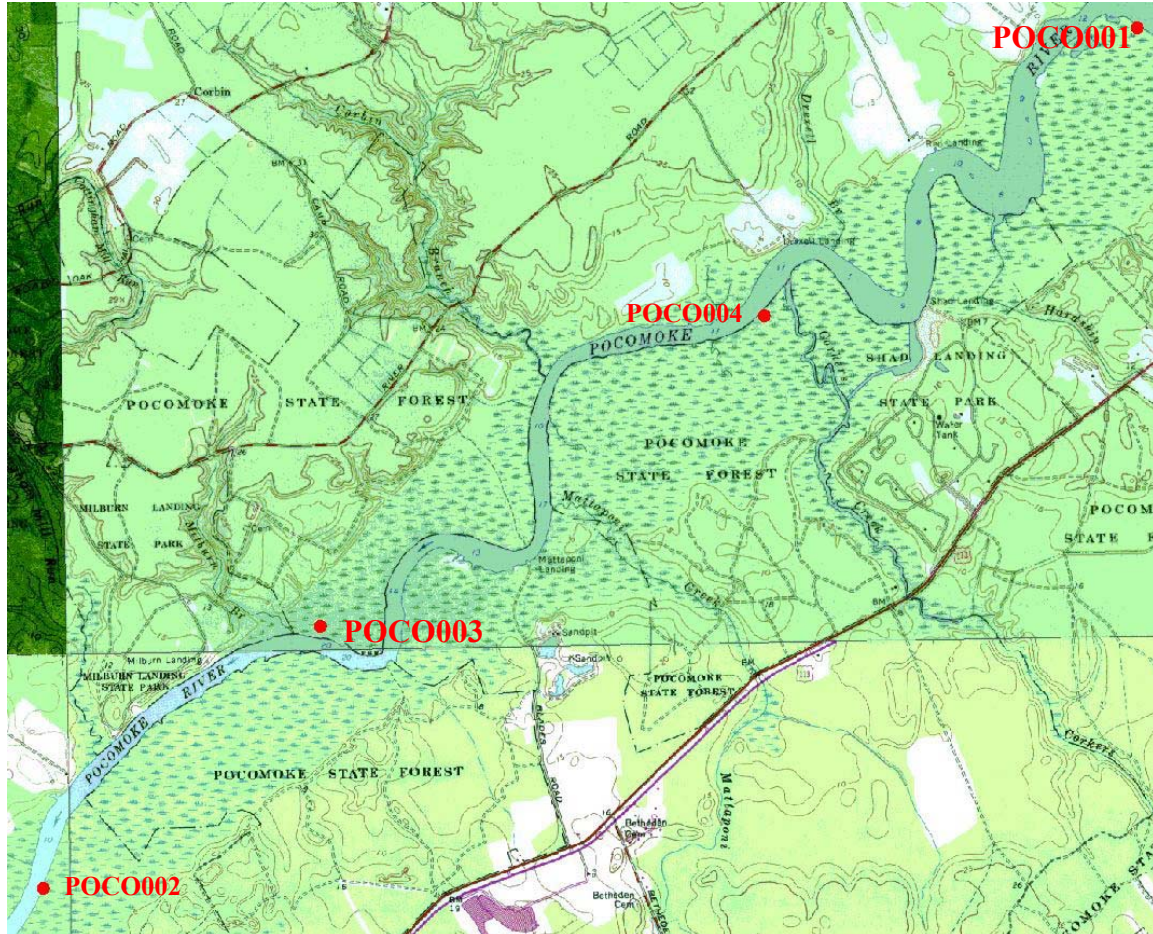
POCO001

Corbin

POCO004

POCOMOKE

SHAD LANDING

STATE PARK

POCOMOKE STATE FOREST

POCOMOKE

STATE FOREST

MILBURN LANDING

STATE PARK

Mattaponi Landing

POCOMOKE

STATE

POCO003

Milburn Landing

MILBURN LANDING STATE PARK

Sandpit

POCOMOKE STATE FOREST

POCOMOKE RIVER

POCOMOKE STATE FOREST

Betheden Cem

POCO002

RIVER

Mattaponi

Creek

Dividing

Corkers

OMOKE ST